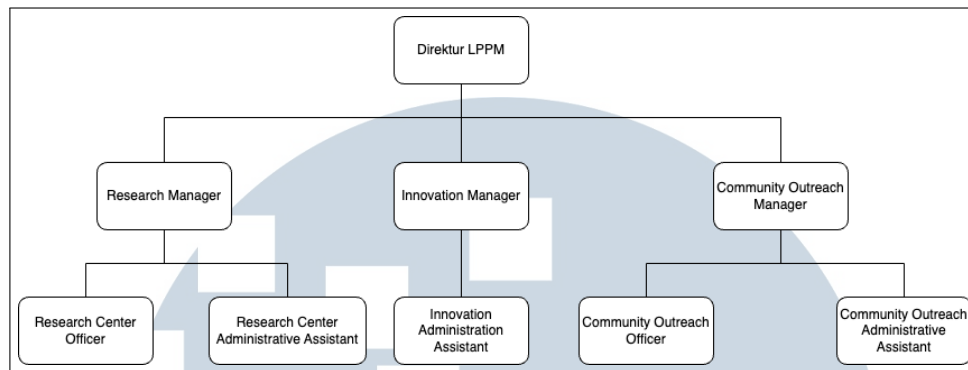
Direktur LPPM

Research Manager

Innovation Manager

Community Outreach Manager

Research Center Officer

Research Center Administrative Assistant

Innovation Administration Assistant

Community Outreach Officer

Community Outreach Administrative Assistant